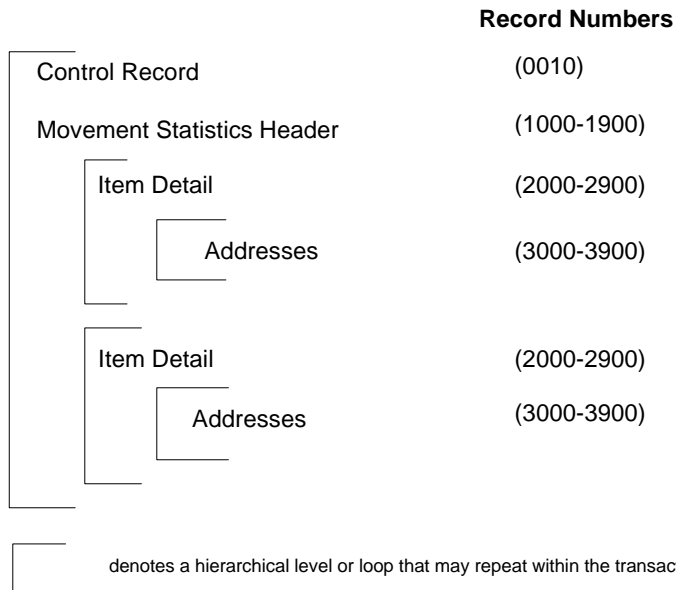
Record Numbers

Control Record (0010)

Movement Statistics Header (1000-1900)

Item Detail (2000-2900)

Addresses (3000-3900)

Item Detail (2000-2900)

Addresses (3000-3900)

denotes a hierarchical level or loop that may repeat within the transac